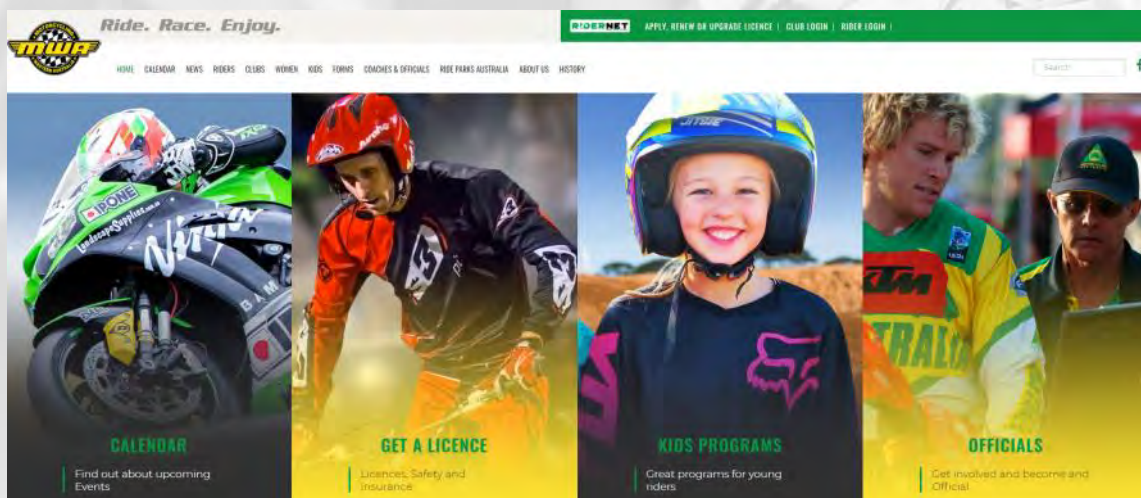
MWA

Ride. Race. Enjoy.

RIDERNET APPLY, RENEW OR UPGRADE LICENCE | CLUB LOGIN | RIDER LOGIN |

HOME CALENDAR NEWS RIDERS CLUBS WOMEN KIDS FORMS COACHES & OFFICIALS RIDE PARKS AUSTRALIA ABOUT US HISTORY

Search

CALENDAR

Find out about upcoming Events

GET A LICENCE

Licences, Safety and Insurance

KIDS PROGRAMS

Great programs for young riders

OFFICIALS

Get involved and become and Official